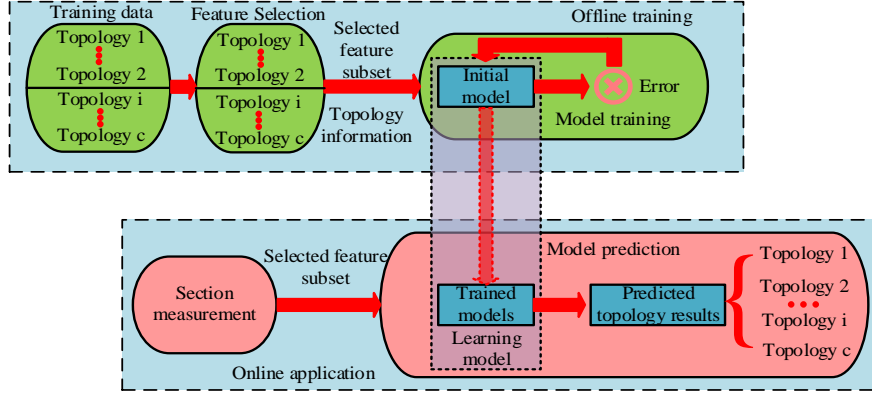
Training data
Topology 1
Topology 2
Topology i
Topology c

Feature Selection
Topology 1
Topology 2
Topology i
Topology c

Selected feature subset

Topology information

Offline training

Initial model

Error

Model training

Model prediction

Selected feature subset

Section measurement

Trained models

Learning model

Predicted topology results

Topology 1
Topology 2
Topology i
Topology c

Online application